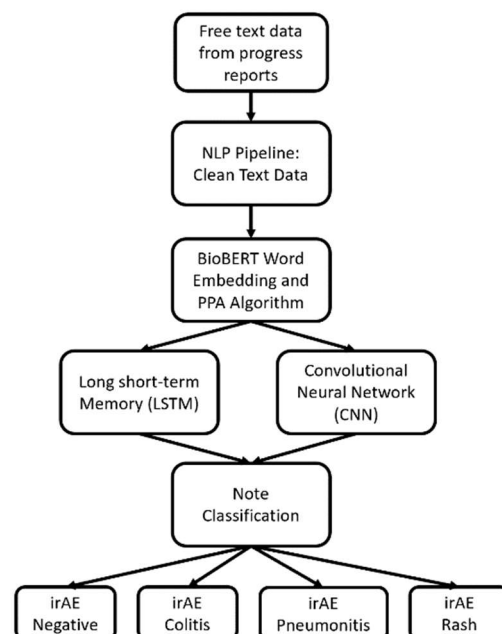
Free text data from progress reports

NLP Pipeline: Clean Text Data

BioBERT Word Embedding and PPA Algorithm

Long short-term Memory (LSTM)

Convolutional Neural Network (CNN)

Note Classification

irAE Negative

irAE Colitis

irAE Pneumonitis

irAE Rash